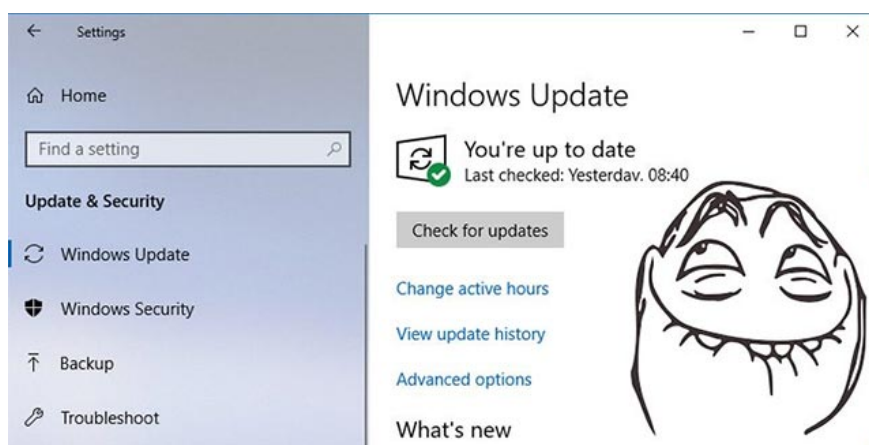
Settings

Home

Find a setting

Update & Security

Windows Update

Windows Security

Backup

Troubleshoot

Windows Update

You're up to date
Last checked: Yesterday, 08:40

Check for updates

Change active hours

View update history

Advanced options

What's new